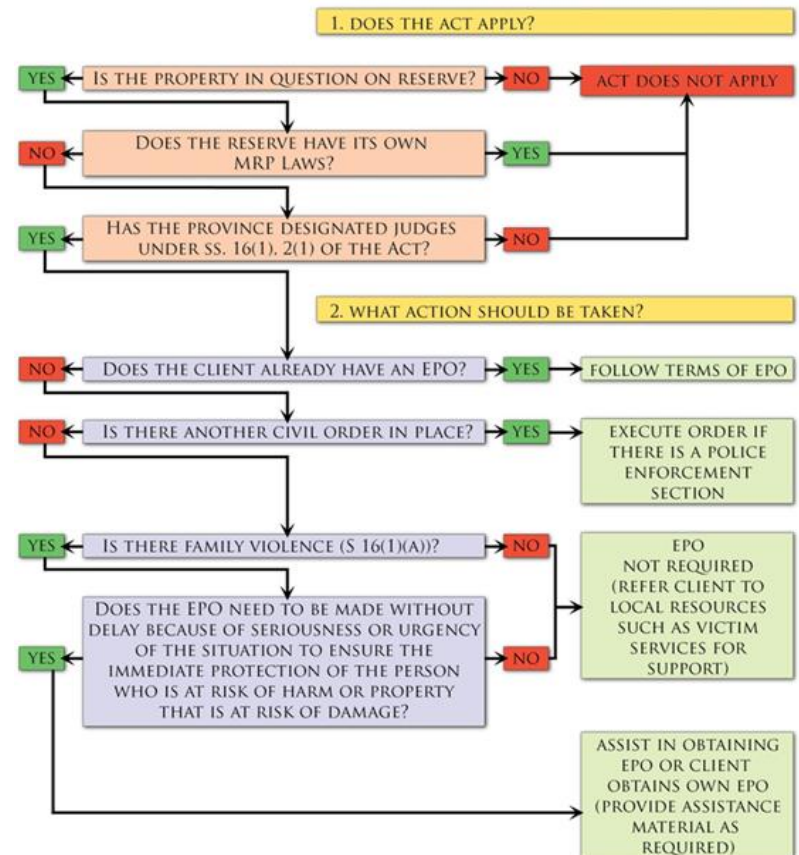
1. DOES THE ACT APPLY?

YES

IS THE PROPERTY IN QUESTION ON RESERVE?

NO

ACT DOES NOT APPLY

NO

DOES THE RESERVE HAVE ITS OWN MRP LAWS?

YES

YES

HAS THE PROVINCE DESIGNATED JUDGES UNDER SS. 16(1), 2(1) OF THE ACT?

NO

2. WHAT ACTION SHOULD BE TAKEN?

NO

DOES THE CLIENT ALREADY HAVE AN EPO?

YES

FOLLOW TERMS OF EPO

NO

IS THERE ANOTHER CIVIL ORDER IN PLACE?

YES

EXECUTE ORDER IF THERE IS A POLICE ENFORCEMENT SECTION

YES

IS THERE FAMILY VIOLENCE (S 16(1)(A))?

NO

EPO NOT REQUIRED (REFER CLIENT TO LOCAL RESOURCES SUCH AS VICTIM SERVICES FOR SUPPORT)

YES

DOES THE EPO NEED TO BE MADE WITHOUT DELAY BECAUSE OF SERIOUSNESS OR URGENCY OF THE SITUATION TO ENSURE THE IMMEDIATE PROTECTION OF THE PERSON WHO IS AT RISK OF HARM OR PROPERTY THAT IS AT RISK OF DAMAGE?

NO

ASSIST IN OBTAINING EPO OR CLIENT OBTAINS OWN EPO (PROVIDE ASSISTANCE MATERIAL AS REQUIRED)